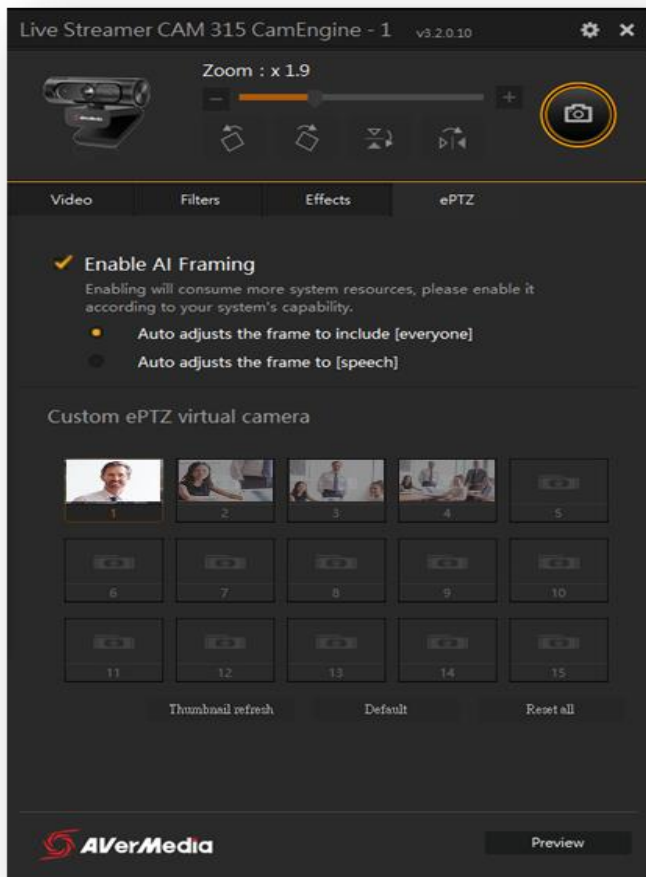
Live Streamer CAM 315 CamEngine - 1 v3.2.0.10

Zoom : x 1.9

Video Filters Effects ePTZ

Enable AI Framing

Enabling will consume more system resources, please enable it according to your system's capability.

Auto adjusts the frame to include [everyone]

Auto adjusts the frame to [speech]

Custom ePTZ virtual camera

| 1 | 2 | 3 | 4 | 5 |
|---|---|---|---|---|
| 6 | 7 | 8 | 9 | 10 |
| 11 | 12 | 13 | 14 | 15 |

Thumbnail refresh Default Reset all

AVerMedia

Preview